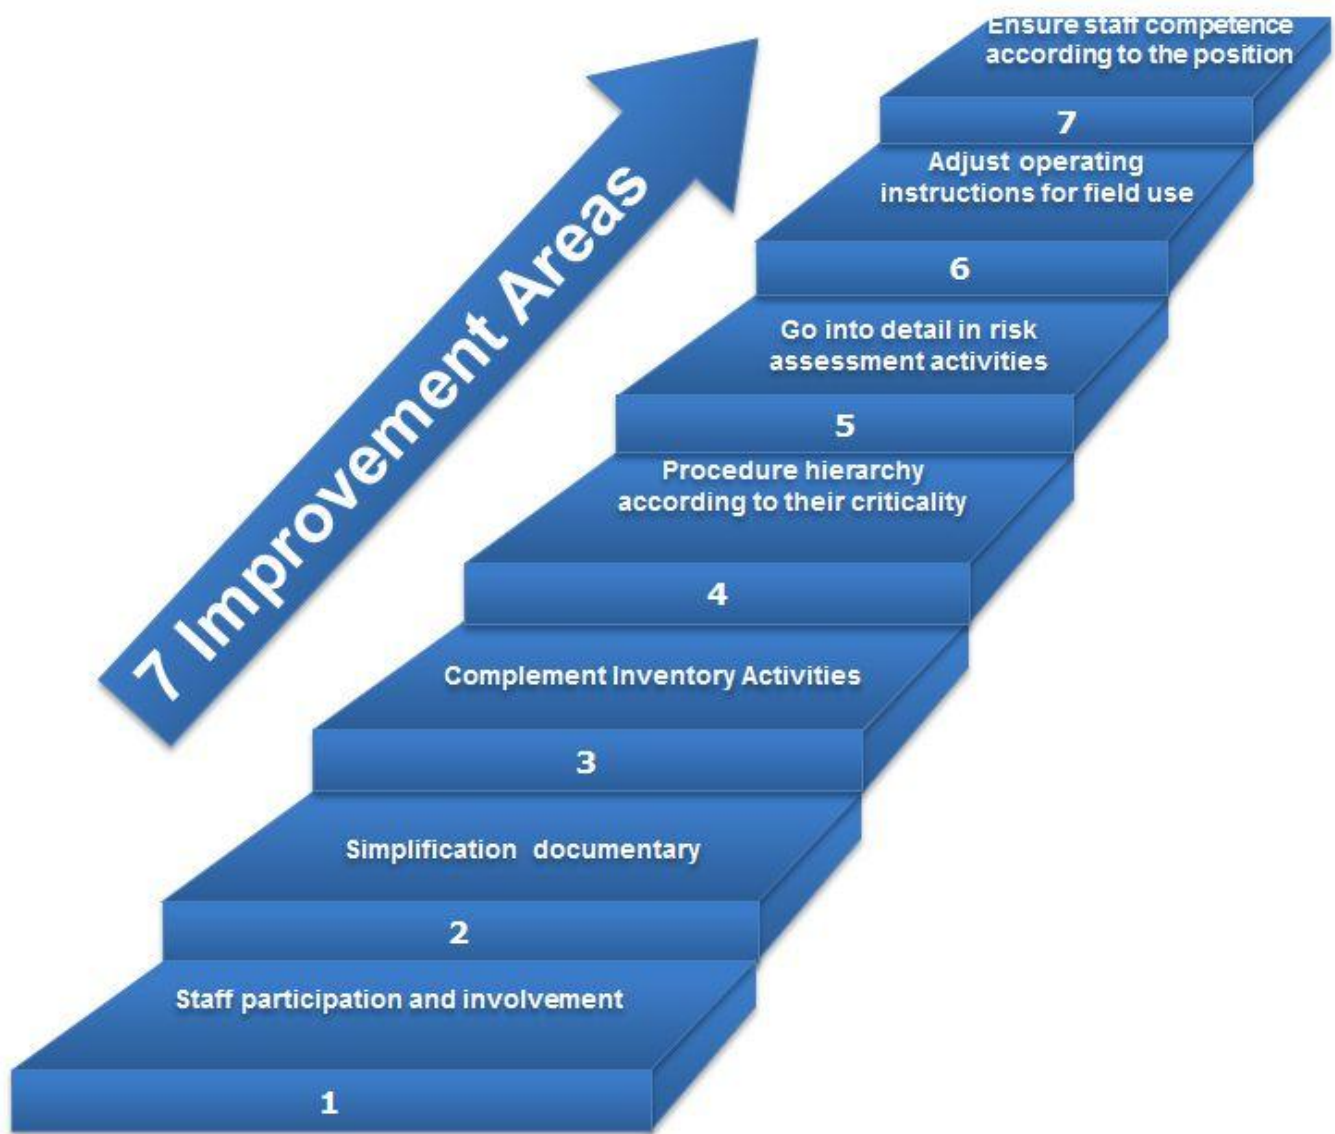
7 Improvement Areas

Ensure staff competence according to the position

7

Adjust operating instructions for field use

6

Go into detail in risk assessment activities

5

Procedure hierarchy according to their criticality

4

Complement Inventory Activities

3

Simplification documentary

2

Staff participation and involvement

1